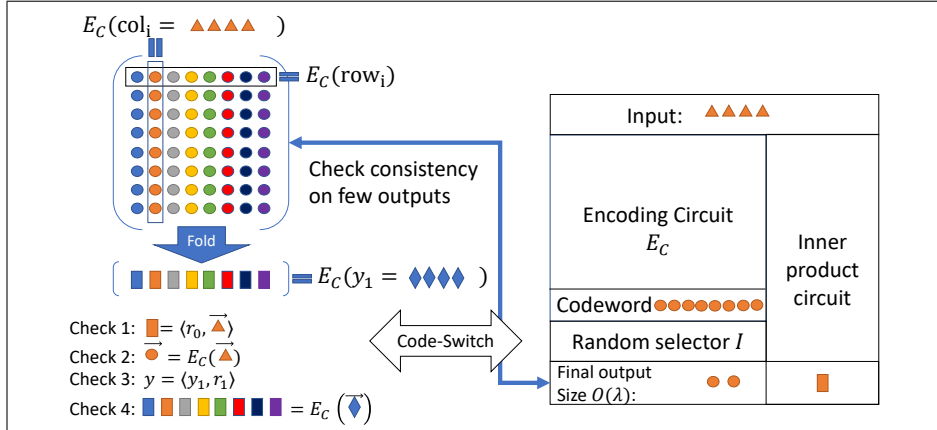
$E_C(\text{col}_\text{i} =$ ▲▲▲▲ $)$

$= E_C(\text{row}_\text{i})$

Check consistency on few outputs

Fold

$= E_C(y_1 =$ ◆◆◆◆ $)$

Check 1: $= \langle r_0, \overrightarrow{▲} \rangle$

Check 2: $\overrightarrow{●} = E_C(\overrightarrow{▲})$

Check 3: $y = \langle y_1, r_1 \rangle$

Check 4: $= E_C(\overrightarrow{◆})$

Code-Switch

Input: ▲▲▲▲

Encoding Circuit $E_C$

Inner product circuit

Codeword

Random selector $I$

Final output Size $O(\lambda)$: